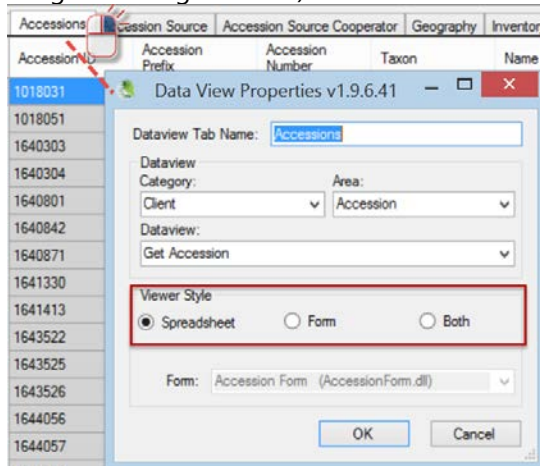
Accessions | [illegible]ession Source | Accession Source Cooperator | Geography | Inventor

| Accession ID | Accession Prefix | Accession Number | Taxon | Name |
|---|---|---|---|---|
| 1018031 | | | | |
| 1018051 | | | | |
| 1640303 | | | | |
| 1640304 | | | | |
| 1640801 | | | | |
| 1640842 | | | | |
| 1640871 | | | | |
| 1641330 | | | | |
| 1641413 | | | | |
| 1643522 | | | | |
| 1643525 | | | | |
| 1643526 | | | | |
| 1644056 | | | | |
| 1644057 | | | | |

Data View Properties v1.9.6.41

Dataview Tab Name: Accessions

Dataview
Category: Client
Area: Accession
Dataview: Get Accession

Viewer Style
Spreadsheet
Form
Both

Form: Accession Form (AccessionForm.dll)

OK
Cancel